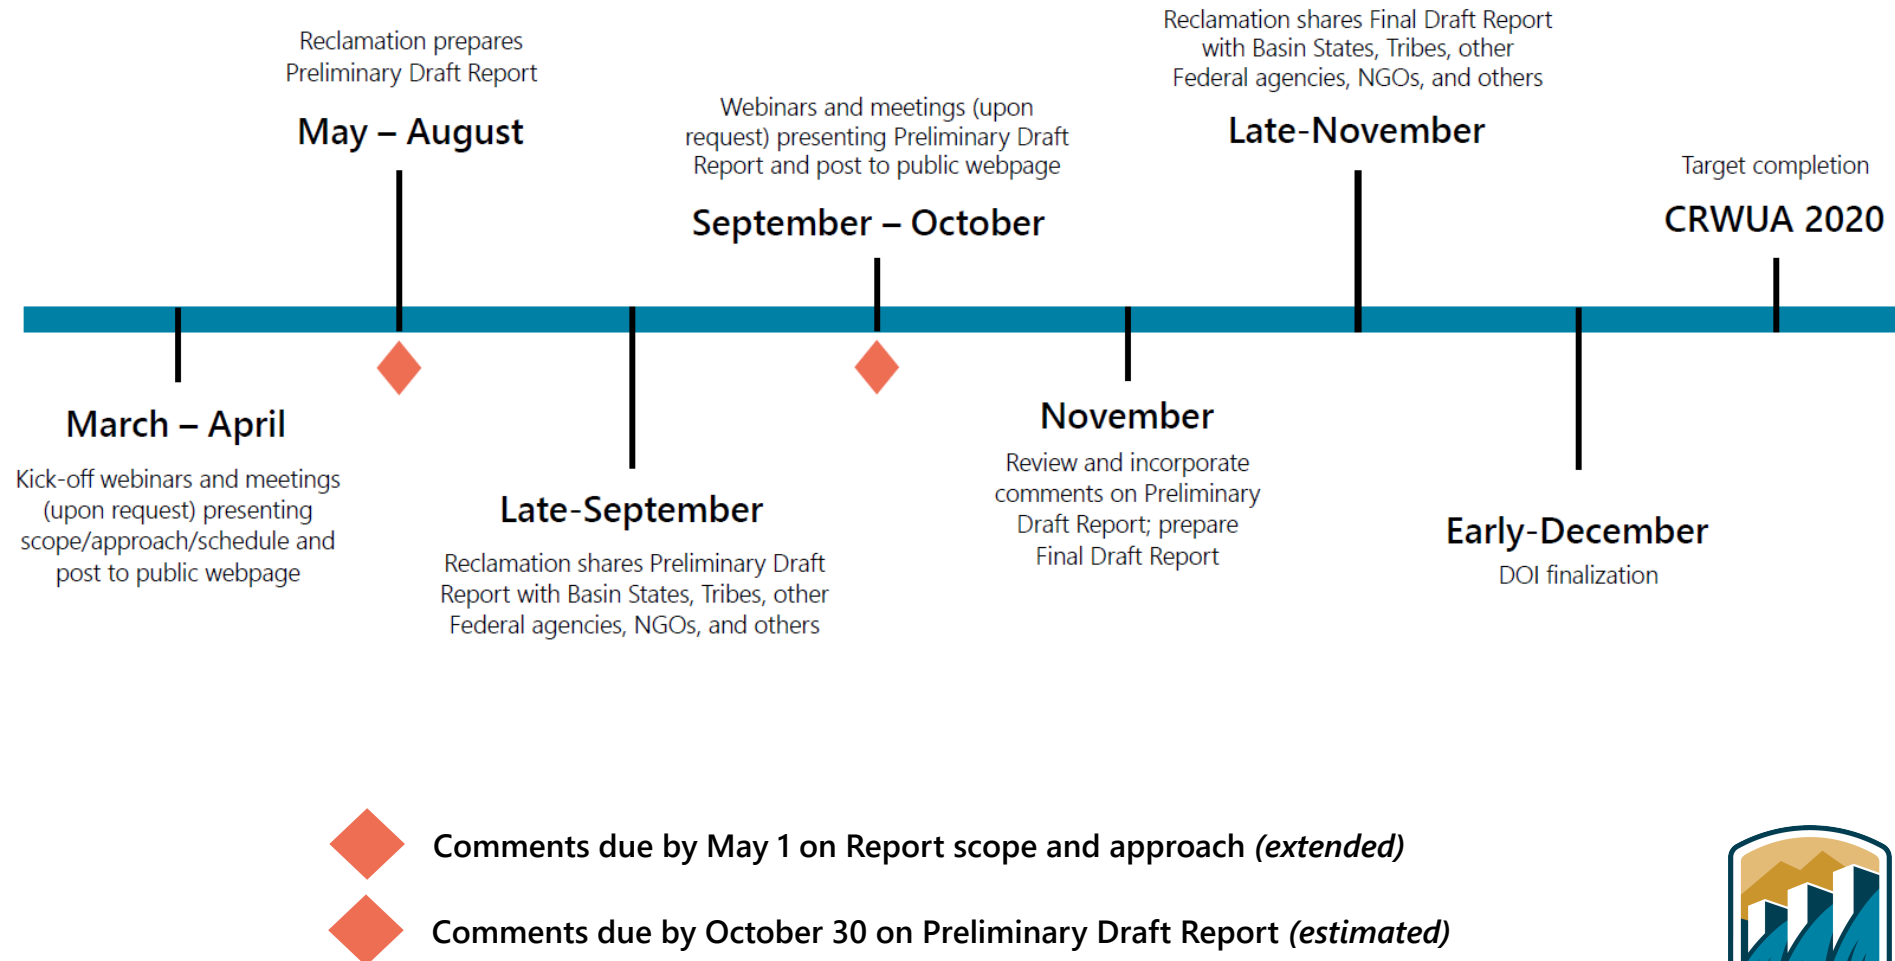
Reclamation prepares Preliminary Draft Report

May – August

Webinars and meetings (upon request) presenting Preliminary Draft Report and post to public webpage

September – October

Reclamation shares Final Draft Report with Basin States, Tribes, other Federal agencies, NGOs, and others

Late-November

Target completion

CRWUA 2020

March – April

Kick-off webinars and meetings (upon request) presenting scope/approach/schedule and post to public webpage

Late-September

Reclamation shares Preliminary Draft Report with Basin States, Tribes, other Federal agencies, NGOs, and others

November

Review and incorporate comments on Preliminary Draft Report; prepare Final Draft Report

Early-December

DOI finalization

Comments due by May 1 on Report scope and approach *(extended)*

Comments due by October 30 on Preliminary Draft Report *(estimated)*